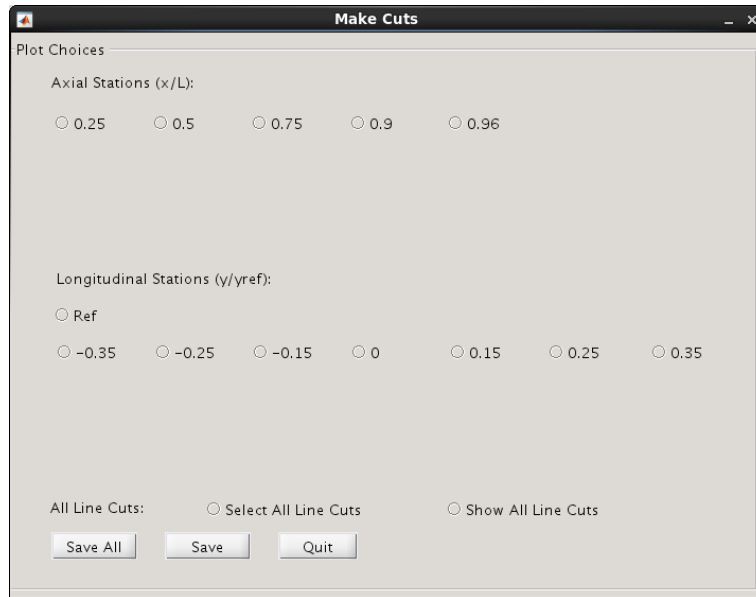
Make Cuts

Plot Choices

Axial Stations (x/L):

0.25 0.5 0.75 0.9 0.96

Longitudinal Stations (y/yref):

Ref

-0.35 -0.25 -0.15 0 0.15 0.25 0.35

All Line Cuts: Select All Line Cuts Show All Line Cuts

Save All Save Quit